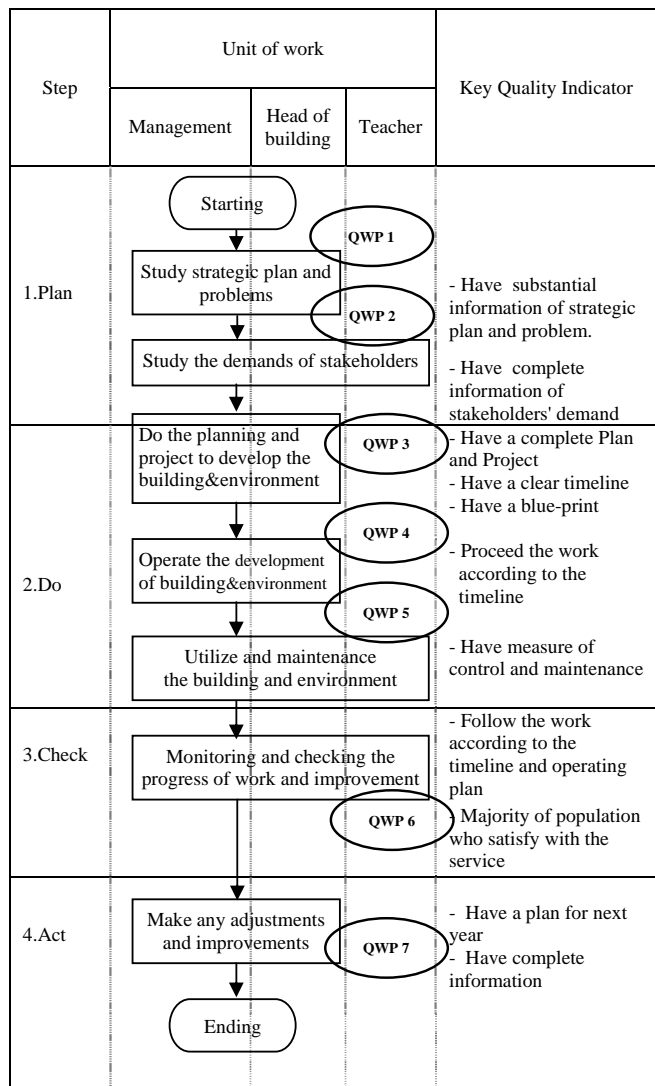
| Step | Unit of work: Management | Unit of work: Head of building | Unit of work: Teacher | Key Quality Indicator |
|---|---|---|---|---|
| 1.Plan | Starting<br>QWP 1<br>Study strategic plan and problems<br>QWP 2<br>Study the demands of stakeholders | | | - Have substantial information of strategic plan and problem.<br>- Have complete information of stakeholders' demand |
| 2.Do | Do the planning and project to develop the building&environment<br>QWP 3<br>QWP 4<br>Operate the development of building&environment<br>QWP 5<br>Utilize and maintenance the building and environment | | | - Have a complete Plan and Project<br>- Have a clear timeline<br>- Have a blue-print<br>- Proceed the work according to the timeline<br>- Have measure of control and maintenance |
| 3.Check | Monitoring and checking the progress of work and improvement<br>QWP 6 | | | - Follow the work according to the timeline and operating plan<br>- Majority of population who satisfy with the service |
| 4.Act | Make any adjustments and improvements<br>QWP 7<br>Ending | | | - Have a plan for next year<br>- Have complete information |